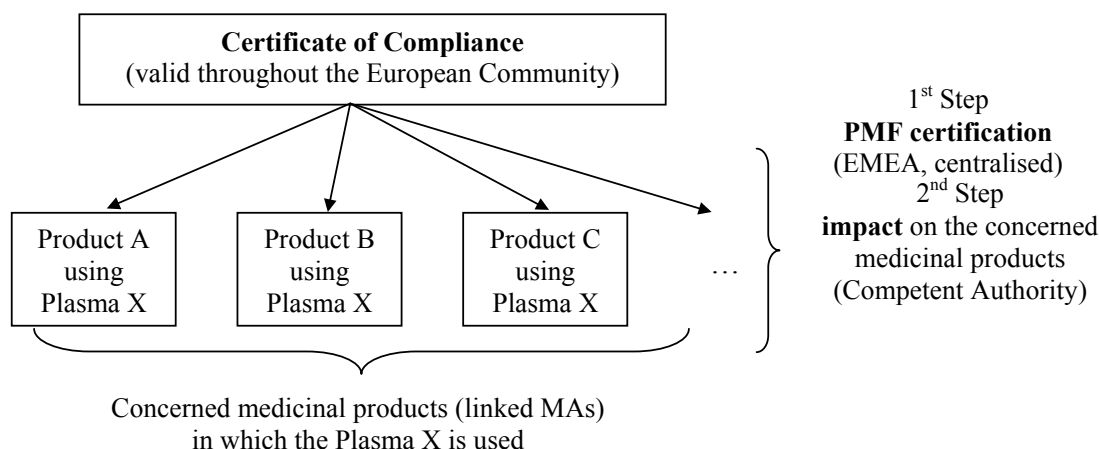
**Certificate of Compliance**
(valid throughout the European Community)

Product A using Plasma X

Product B using Plasma X

Product C using Plasma X

…

Concerned medicinal products (linked MAs) in which the Plasma X is used

1$^{st}$ Step
**PMF certification**
(EMEA, centralised)
2$^{nd}$ Step
**impact** on the concerned medicinal products
(Competent Authority)